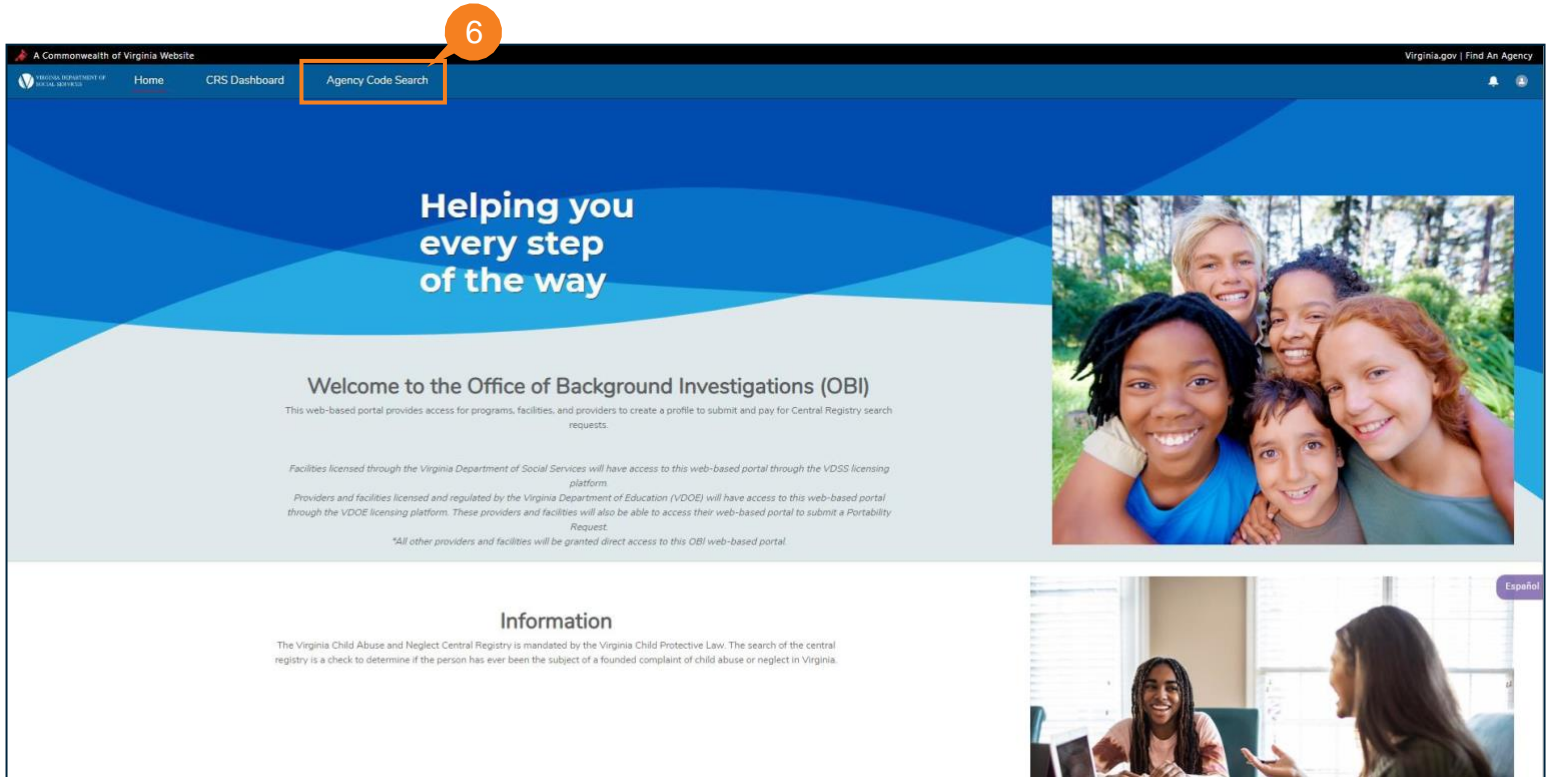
6

A Commonwealth of Virginia Website

Virginia.gov | Find An Agency

VIRGINIA DEPARTMENT OF SOCIAL SERVICES

Home

CRS Dashboard

Agency Code Search

Helping you every step of the way

Welcome to the Office of Background Investigations (OBI)

This web-based portal provides access for programs, facilities, and providers to create a profile to submit and pay for Central Registry search requests.

Facilities licensed through the Virginia Department of Social Services will have access to this web-based portal through the VDSS licensing platform.

Providers and facilities licensed and regulated by the Virginia Department of Education (VDOE) will have access to this web-based portal through the VDOE licensing platform. These providers and facilities will also be able to access their web-based portal to submit a Portability Request.

*All other providers and facilities will be granted direct access to this OBI web-based portal.

Español

Information

The Virginia Child Abuse and Neglect Central Registry is mandated by the Virginia Child Protective Law. The search of the central registry is a check to determine if the person has ever been the subject of a founded complaint of child abuse or neglect in Virginia.